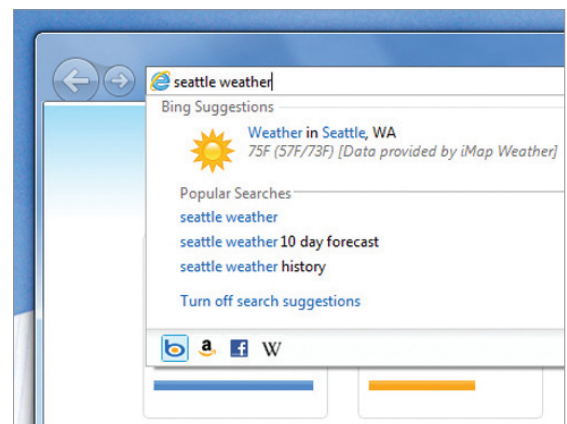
seattle weather

Bing Suggestions

Weather in Seattle, WA
75F (57F/73F) [Data provided by iMap Weather]

Popular Searches

seattle weather

seattle weather 10 day forecast

seattle weather history

Turn off search suggestions

a f W